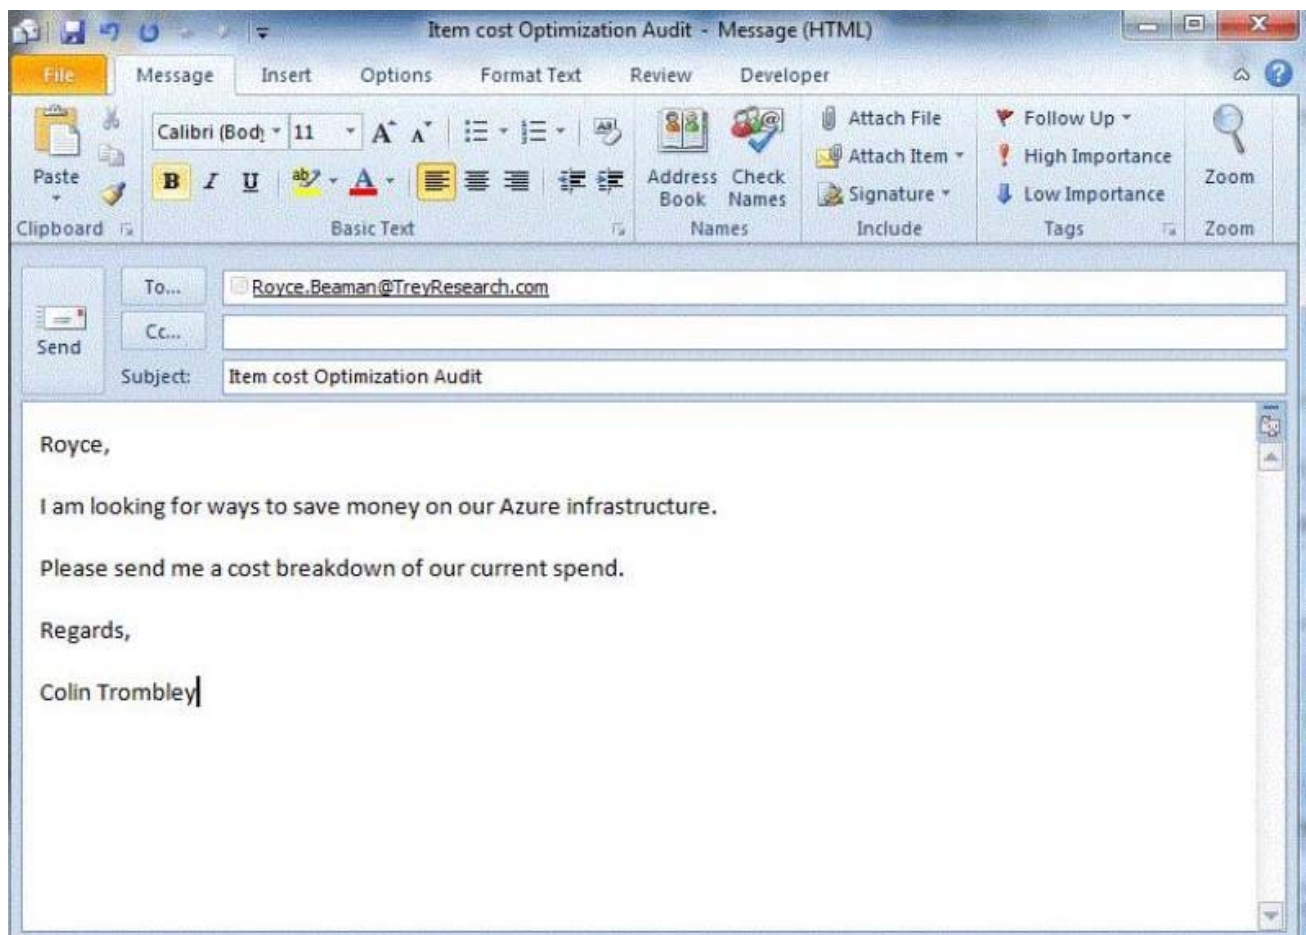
Item cost Optimization Audit - Message (HTML)

File Message Insert Options Format Text Review Developer

Paste
Clipboard

Calibri (Body 11
B I U
Basic Text

Address Book Check Names
Names

Attach File
Attach Item
Signature
Include

Follow Up
High Importance
Low Importance
Tags

Zoom
Zoom

Send
To... Royce.Beaman@TreyResearch.com
Cc...
Subject: Item cost Optimization Audit

Royce,

I am looking for ways to save money on our Azure infrastructure.

Please send me a cost breakdown of our current spend.

Regards,

Colin Trombley